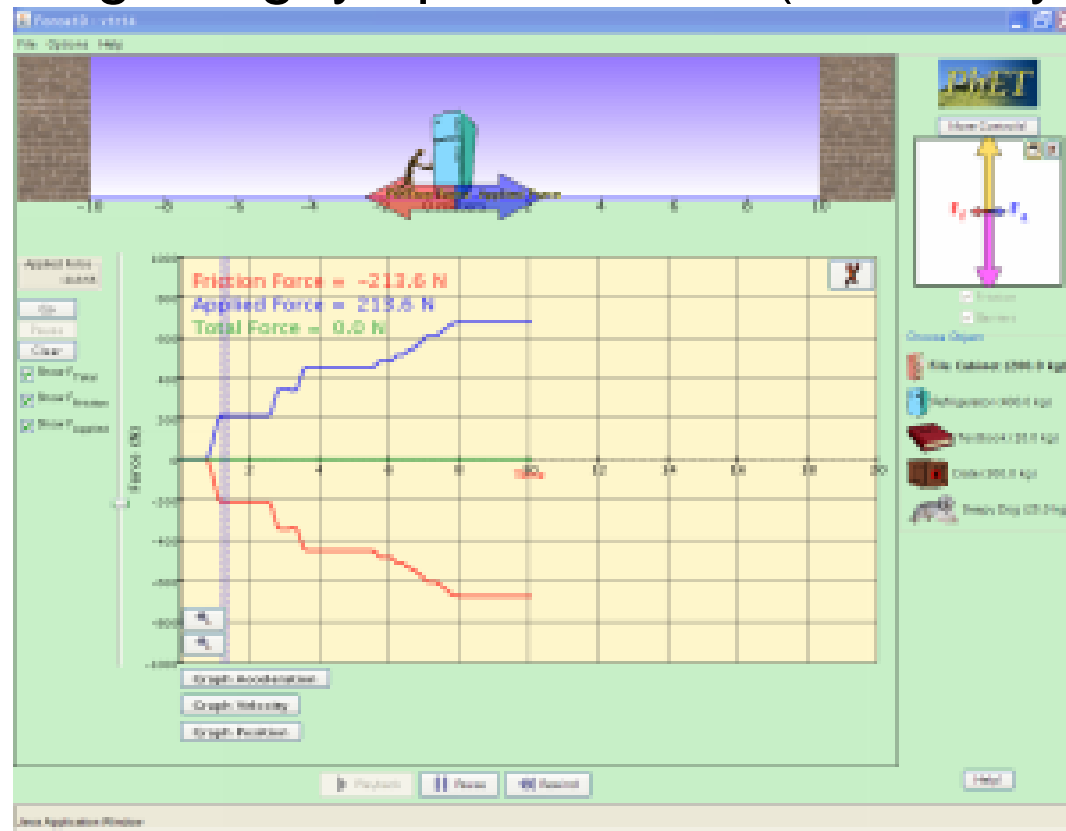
Forces 1.0.6

File Options Help

PhET

Show Controls

Friction Force = -213.6 N
Applied Force = 213.6 N
Total Force = 0.0 N

Applied Force

Go

Pause

Clear

Show F Total

Show F Friction

Show F Applied

Force (N)

Graph Acceleration

Graph Velocity

Graph Position

File Cabinet (200.0 kg)

Refrigerator (400.0 kg)

Textbook (10.0 kg)

Crate (300.0 kg)

Sleepy Dog (25.0 kg)

Playback

Pause

Rewind

Help!

-10 -8 -6 -4 -2 0 2 4 6 8 10

1000 800 600 400 200 0 -200 -400 -600 -800 -1000

2 4 6 8 10 12 14 16 18 20

Java Application Window